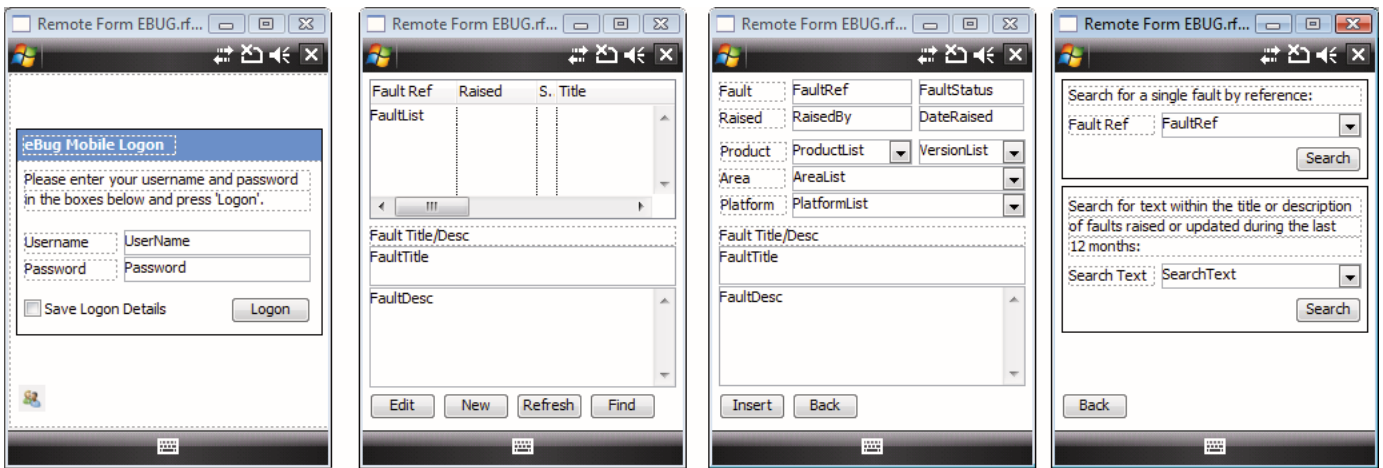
Remote Form EBUG.rf...

eBug Mobile Logon

Please enter your username and password in the boxes below and press 'Logon'.

Username UserName
Password Password

Save Logon Details Logon

Remote Form EBUG.rf...

| Fault Ref | Raised | S. | Title |
|---|---|---|---|
| FaultList | | | |

Fault Title/Desc
FaultTitle
FaultDesc

Edit New Refresh Find

Remote Form EBUG.rf...

Fault FaultRef FaultStatus
Raised RaisedBy DateRaised
Product ProductList VersionList
Area AreaList
Platform PlatformList
Fault Title/Desc
FaultTitle
FaultDesc

Insert Back

Remote Form EBUG.rf...

Search for a single fault by reference:
Fault Ref FaultRef
Search

Search for text within the title or description of faults raised or updated during the last 12 months:
Search Text SearchText
Search

Back